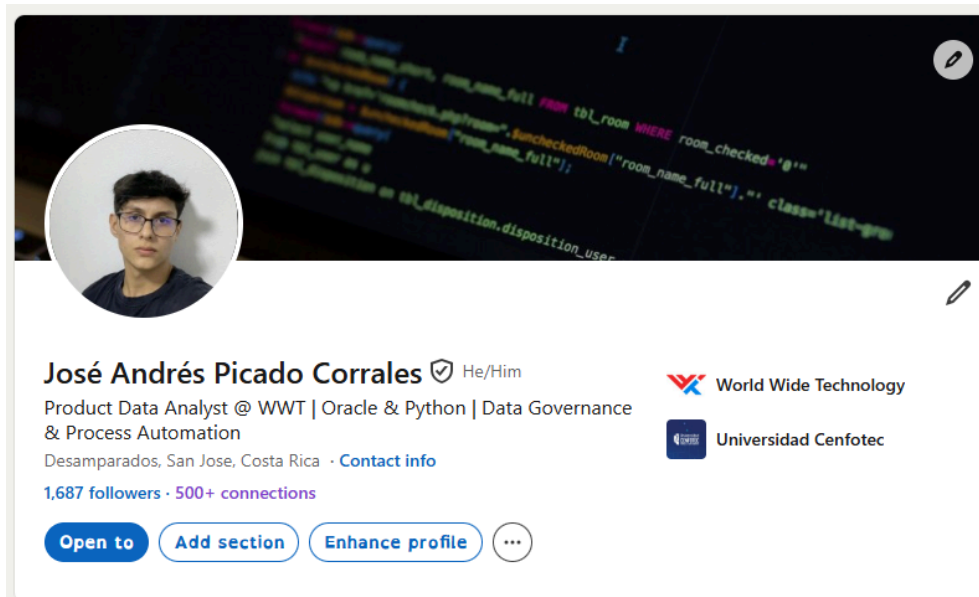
room_name_full FROM tbl_room WHERE room_checked='0'
$uncheckedRoom["room_name_full"]; $uncheckedRoom["room_name_full"]."' class='list-gro
tbl_disposition.disposition_user

José Andrés Picado Corrales He/Him

Product Data Analyst @ WWT | Oracle & Python | Data Governance & Process Automation

Desamparados, San Jose, Costa Rica · Contact info

1,687 followers · 500+ connections

Open to Add section Enhance profile ···

World Wide Technology

Universidad Cenfotec